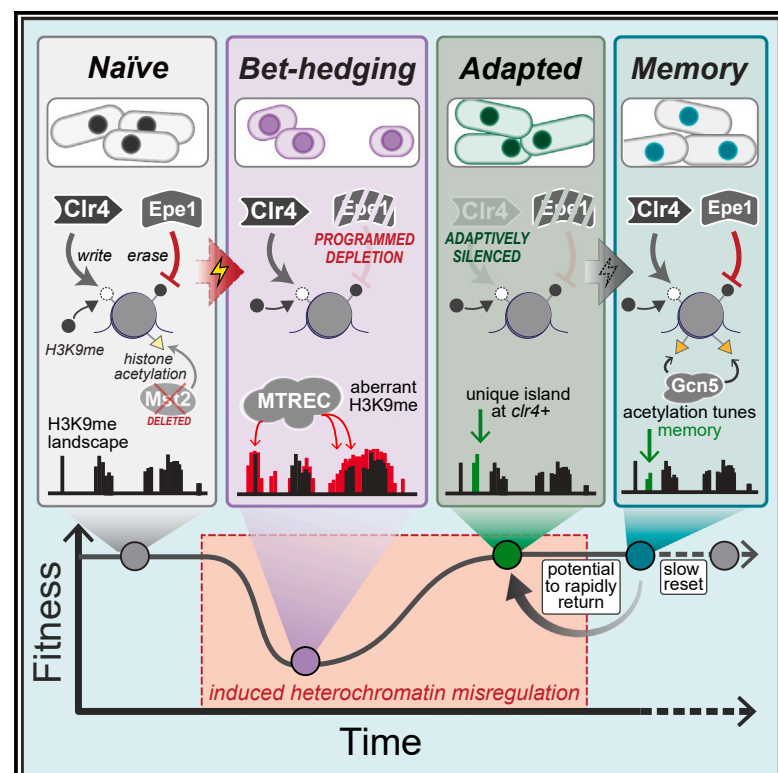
Naïve

Clr4 Epe1

write erase

H3K9me

histone acetylation

Mst2
DELETED

H3K9me landscape

Bet-hedging

Clr4 Epe1

PROGRAMMED DEPLETION

MTREC

aberrant H3K9me

Adapted

Clr4 Epe1

ADAPTIVELY SILENCED

unique island at clr4+

Memory

Clr4 Epe1

Gcn5

acetylation tunes memory

Fitness

potential to rapidly return

slow reset

induced heterochromatin misregulation

Time